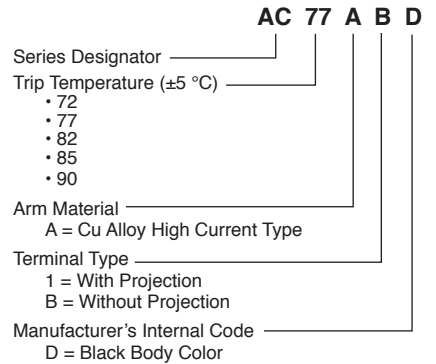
AC 77 A B D

Series Designator

Trip Temperature (±5 °C)
• 72
• 77
• 82
• 85
• 90

Arm Material
A = Cu Alloy High Current Type

Terminal Type
1 = With Projection
B = Without Projection

Manufacturer's Internal Code
D = Black Body Color